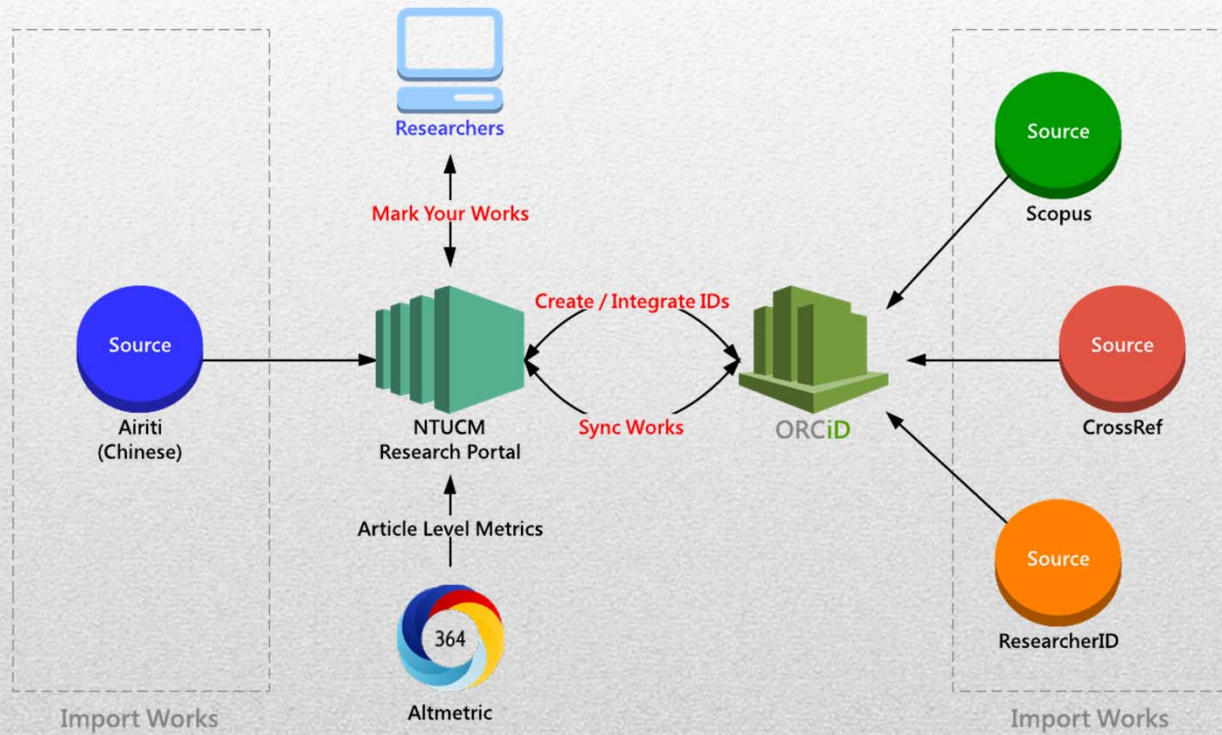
Researchers

Mark Your Works

Source

Scopus

Create / Integrate IDs

Source

Source

Airiti (Chinese)

CrossRef

NTUCM Research Portal

Sync Works

ORCiD

Source

Article Level Metrics

ResearcherID

364

Altmetric

Import Works

Import Works